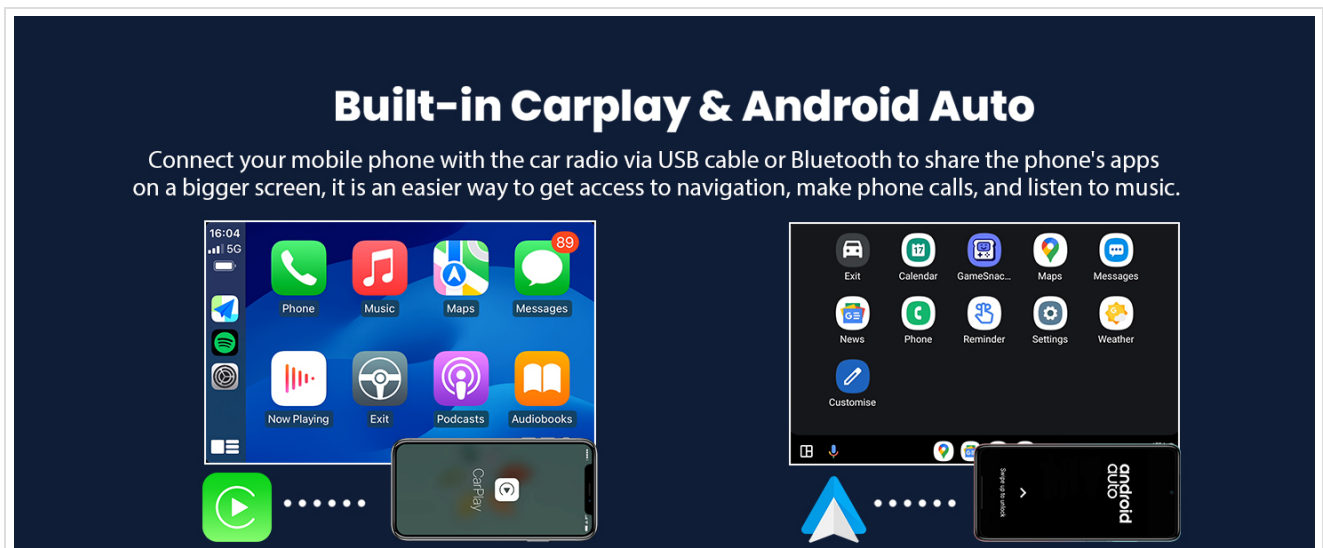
Built-in Carplay & Android Auto

Connect your mobile phone with the car radio via USB cable or Bluetooth to share the phone's apps on a bigger screen, it is an easier way to get access to navigation, make phone calls, and listen to music.

16:04
5G

Phone Music Maps Messages 89

Now Playing Exit Podcasts Audiobooks

CarPlay

Exit Calendar GameSnac... Maps Messages

News Phone Reminder Settings Weather

Customise

android auto

Swipe up to unlock